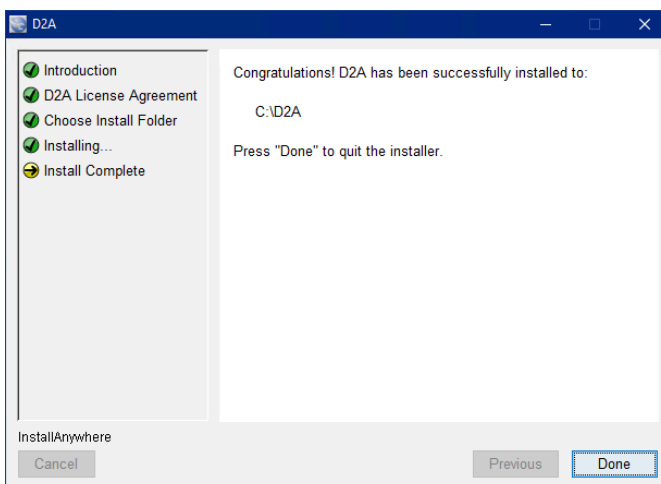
D2A

Introduction
D2A License Agreement
Choose Install Folder
Installing...
Install Complete

Congratulations! D2A has been successfully installed to:

C:\D2A

Press "Done" to quit the installer.

InstallAnywhere

Cancel

Previous

Done